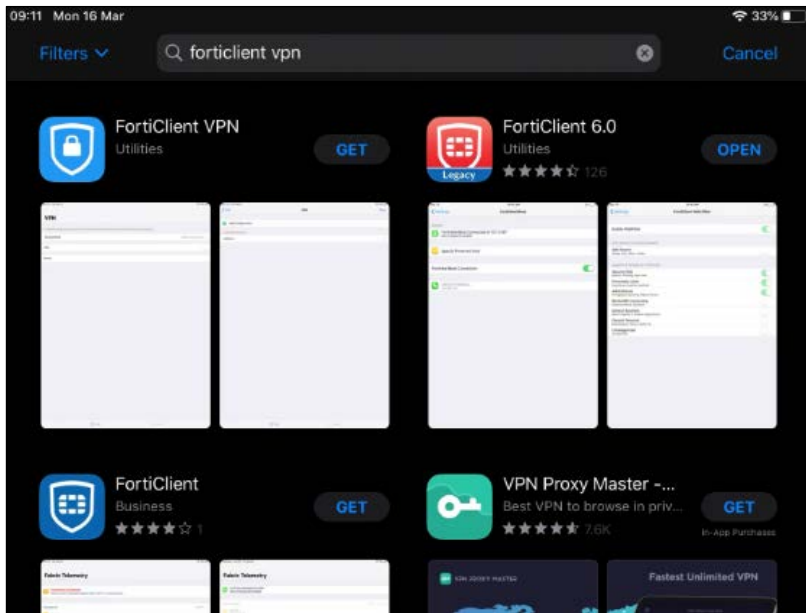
09:11 Mon 16 Mar
33%

Filters
forticlient vpn
Cancel

FortiClient VPN
Utilities
GET

FortiClient 6.0
Utilities
126
OPEN
Legacy

VPN

FortiClient
Business
1
GET

VPN Proxy Master -...
Best VPN to browse in priv...
7.6K
GET
In-App Purchase

Fabric Telemetry
Fabric Telemetry
VPN PROXY MASTER
Fastest Unlimited VPN